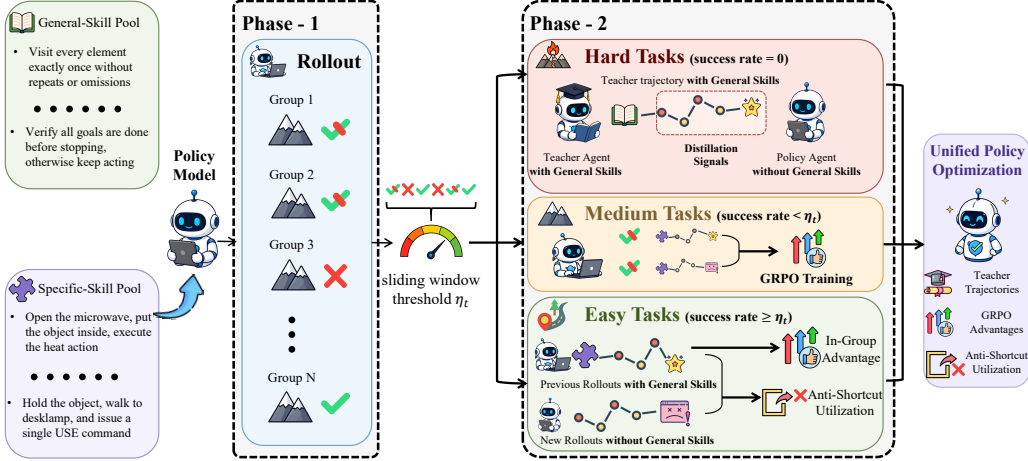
General-Skill Pool

• Visit every element exactly once without repeats or omissions

• • • • • •

• Verify all goals are done before stopping, otherwise keep acting

Policy Model

Specific-Skill Pool

• Open the microwave, put the object inside, execute the heat action

• • • • • •

• Hold the object, walk to desklamp, and issue a single USE command

Phase - 1

Rollout

Group 1

Group 2

Group 3

Group N

sliding window threshold $\eta_t$

Phase - 2

Hard Tasks (success rate = 0)

Teacher trajectory with General Skills

Teacher Agent with General Skills

Distillation Signals

Policy Agent without General Skills

Medium Tasks (success rate < $\eta_t$)

GRPO Training

Easy Tasks (success rate ≥ $\eta_t$)

In-Group Advantage

Previous Rollouts with General Skills

Anti-Shortcut Utilization

New Rollouts without General Skills

Unified Policy Optimization

Teacher Trajectories

GRPO Advantages

Anti-Shortcut Utilization